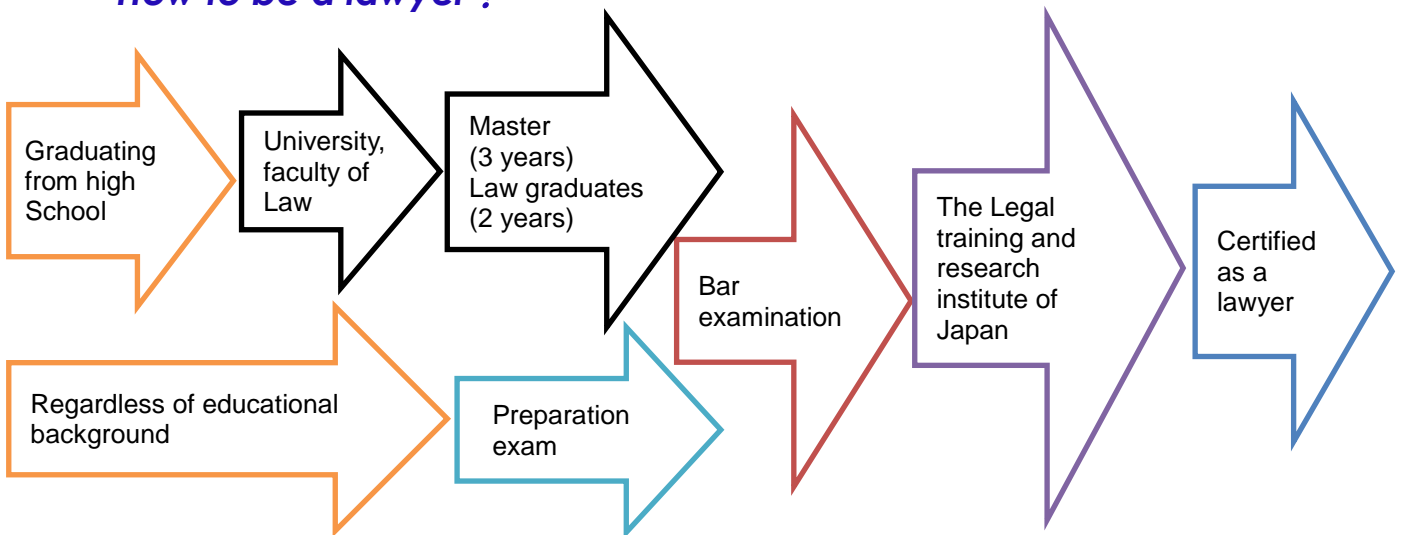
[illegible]

Graduating from high School

University, faculty of Law

Master (3 years) Law graduates (2 years)

Bar examination

The Legal training and research institute of Japan

Certified as a lawyer

Regardless of educational background

Preparation exam